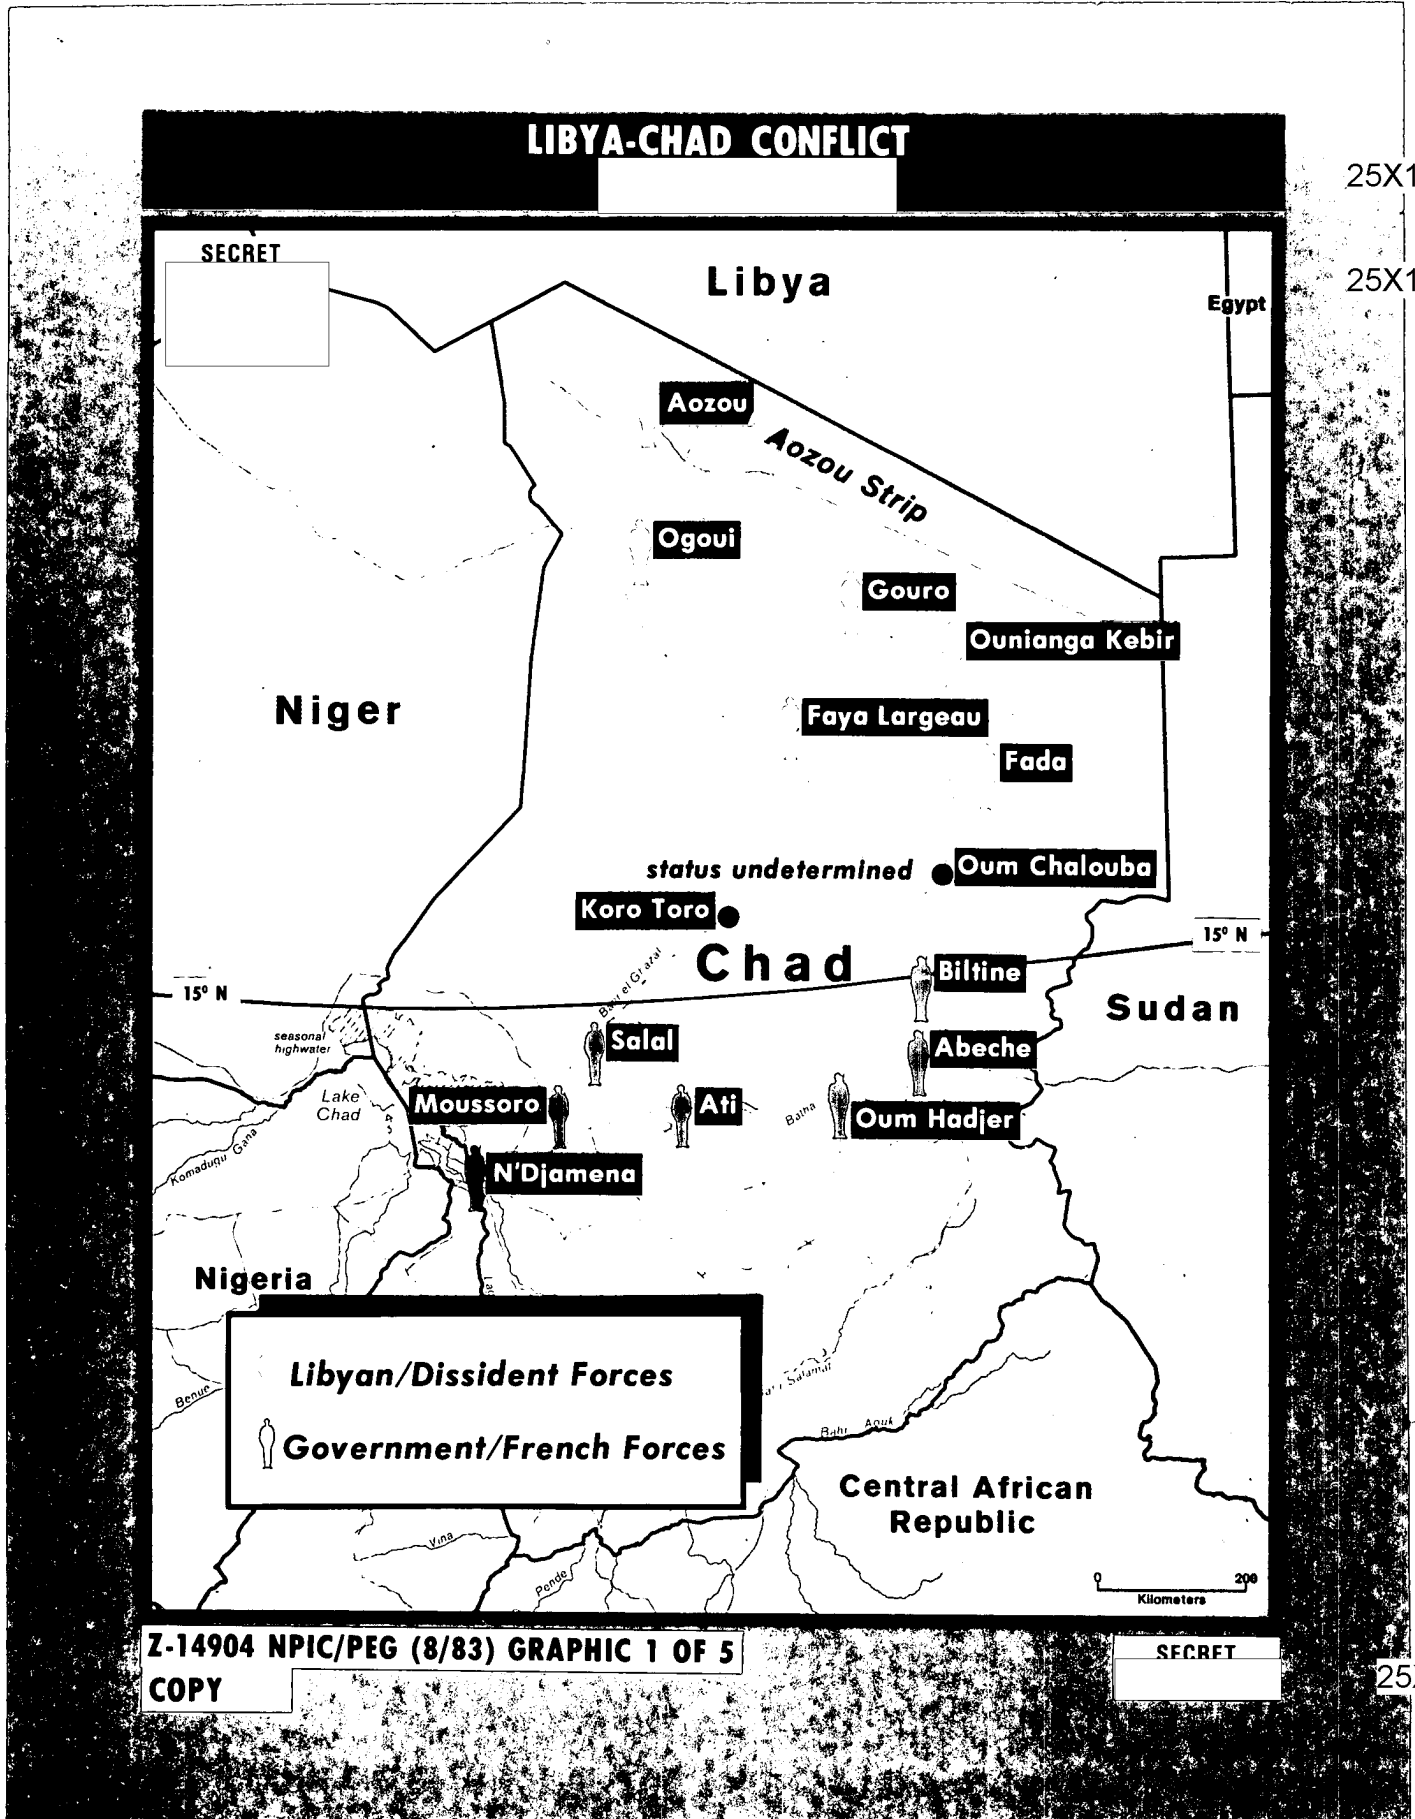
LIBYA-CHAD CONFLICT

25X1

SECRET

25X1

Libya

Egypt

Aozou

Aozou Strip

Ogoui

Gouro

Ounianga Kebir

Niger

Faya Largeau

Fada

status undetermined

Oum Chalouba

Koro Toro

Chad

Bahr el Ghazal

15° N

15° N

Biltine

Sudan

seasonal highwater

Salal

Abeche

Lake Chad

Moussoro

Ati

Batha

Oum Hadjer

Komadugu Gana

N'Djamena

Nigeria

Libyan/Dissident Forces

Government/French Forces

Benue

Bahr Salamat

Bahr Aouk

Central African Republic

Vina

Pende

0 200
Kilometers

Z-14904 NPIC/PEG (8/83) GRAPHIC 1 OF 5
COPY

SECRET

25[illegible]